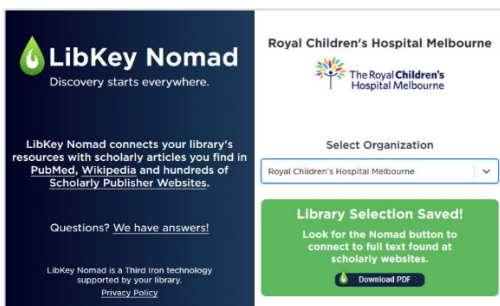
LibKey Nomad
Discovery starts everywhere.

LibKey Nomad connects your library's resources with scholarly articles you find in PubMed, Wikipedia and hundreds of Scholarly Publisher Websites.

Questions? We have answers!

LibKey Nomad is a Third Iron technology supported by your library.
Privacy Policy

Royal Children's Hospital Melbourne

The Royal Children's Hospital Melbourne

Select Organization

Royal Children's Hospital Melbourne

Library Selection Saved!

Look for the Nomad button to connect to full text found at scholarly websites.

Download PDF